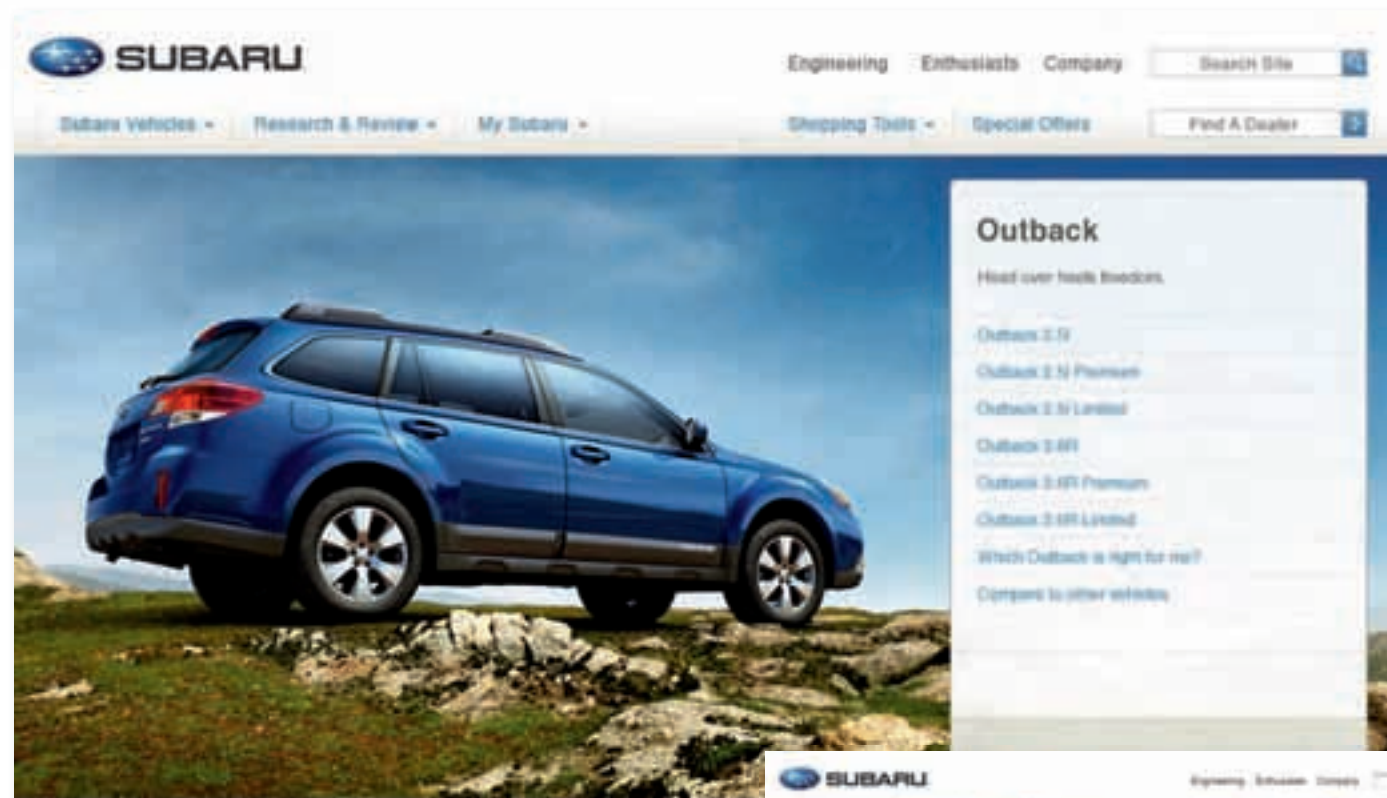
SUBARU

Engineering Enthusiasts Company Search Site

Subaru Vehicles ▾ Research & Review ▾ My Subaru ▾ Shopping Tools ▾ Special Offers Find A Dealer

Outback

Head over heels freedom.

Outback 2.5i

Outback 2.5i Premium

Outback 2.5i Limited

Outback 3.6R

Outback 3.6R Premium

Outback 3.6R Limited

Which Outback is right for me?

Compare to other vehicles

SUBARU

Engineering Enthusiasts Company